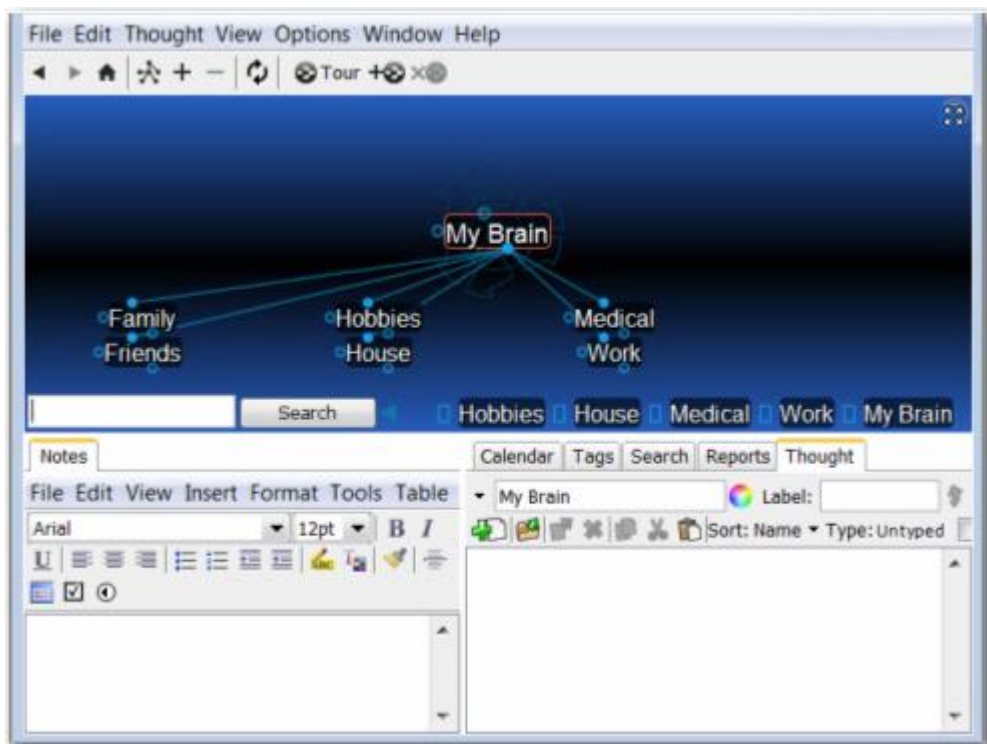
File Edit Thought View Options Window Help

Tour

My Brain

Family
Friends

Hobbies
House

Medical
Work

Search

Hobbies House Medical Work My Brain

Notes

File Edit View Insert Format Tools Table

Arial
12pt
B I
U

Calendar Tags Search Reports Thought

My Brain
Label:

Sort: Name Type: Untyped